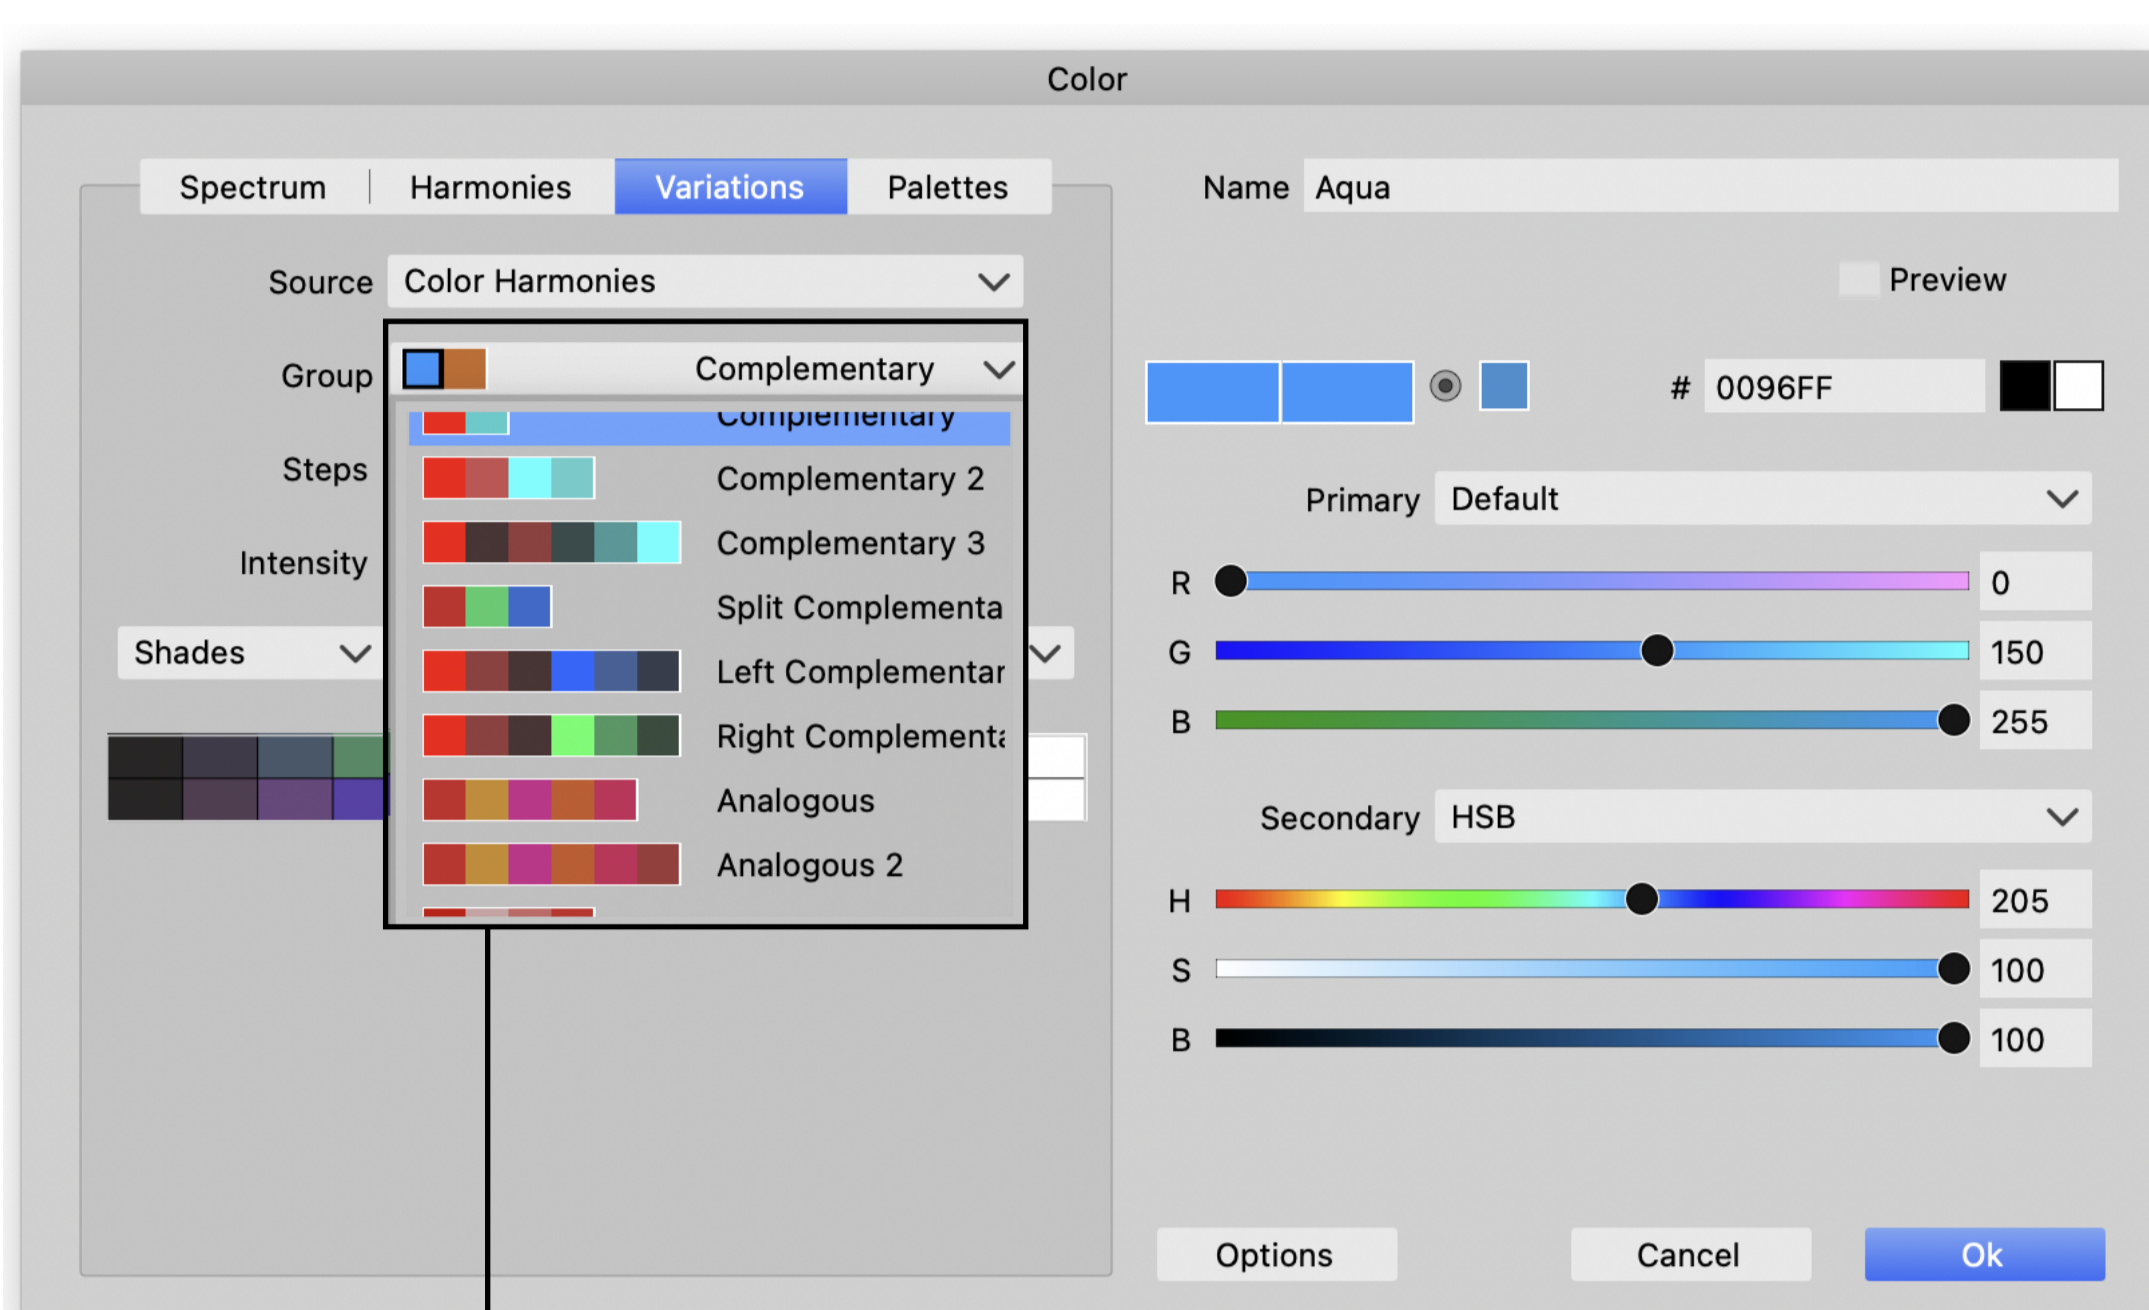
Color

Spectrum | Harmonies | Variations | Palettes

Source Color Harmonies

Group Complementary

Steps

Intensity

Shades

Complementary
Complementary 2
Complementary 3
Split Complementa
Left Complementar
Right Complementa
Analogous
Analogous 2

Name Aqua

Preview

# 0096FF

Primary Default

R 0
G 150
B 255

Secondary HSB

H 205
S 100
B 100

Options
Cancel
Ok